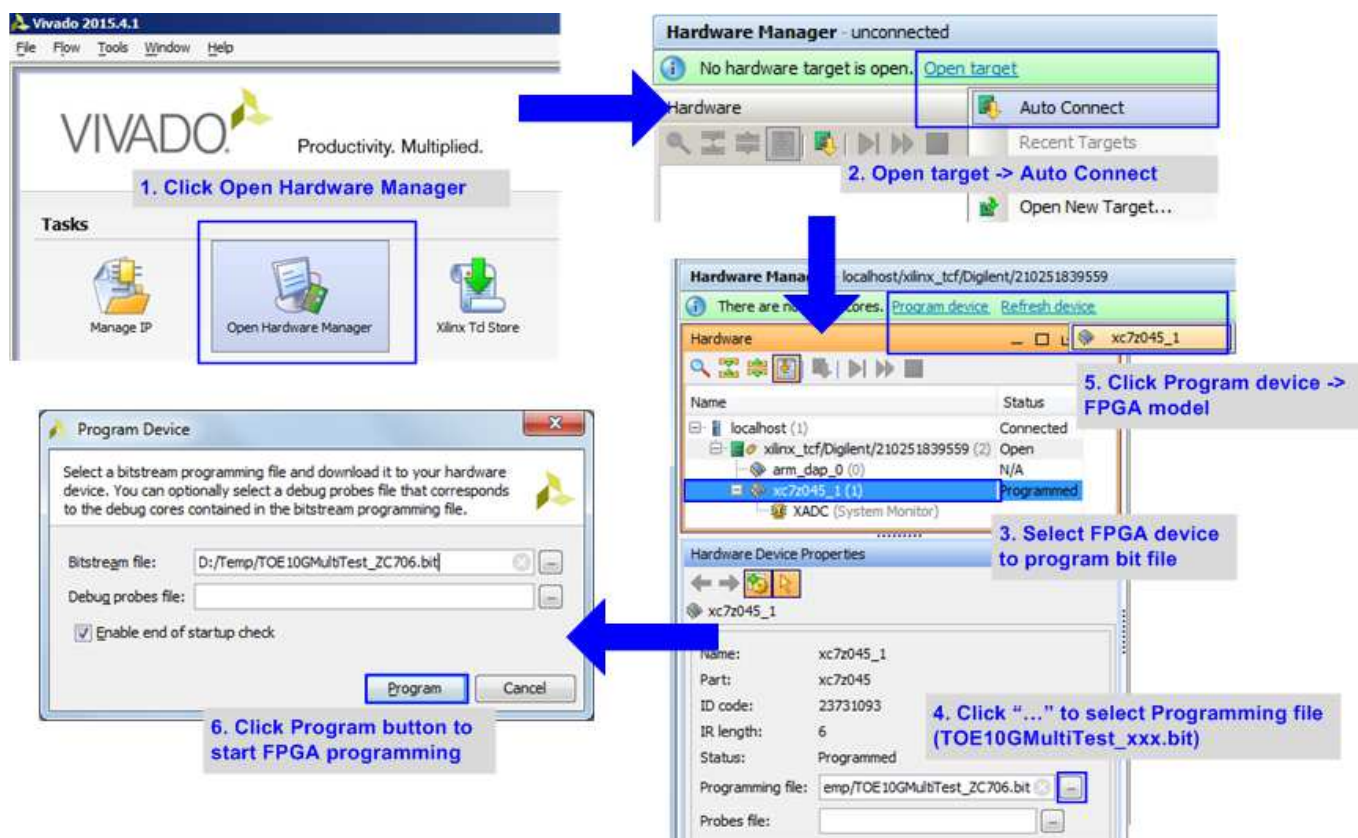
Vivado 2015.4.1
File Flow Tools Window Help

VIVADO. Productivity. Multiplied.

1. Click Open Hardware Manager

Tasks

Manage IP
Open Hardware Manager
Xilinx Tcl Store

Hardware Manager - unconnected
No hardware target is open. Open target
Hardware
Auto Connect
Recent Targets
2. Open target -> Auto Connect
Open New Target...

Hardware Mana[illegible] localhost/xilinx_tcf/Digilent/210251839559
There are no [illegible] cores. Program device Refresh device
Hardware
xc7z045_1
5. Click Program device -> FPGA model

| Name | Status |
|---|---|
| localhost (1) | Connected |
| xilinx_tcf/Digilent/210251839559 (2) | Open |
| arm_dap_0 (0) | N/A |
| xc7z045_1 (1) | Programmed |
| XADC (System Monitor) | |

3. Select FPGA device to program bit file

Hardware Device Properties
xc7z045_1
Name: xc7z045_1
Part: xc7z045
ID code: 23731093
IR length: 6
Status: Programmed
Programming file: emp/TOE10GMultiTest_ZC706.bit
Probes file:

4. Click "..." to select Programming file (TOE10GMultiTest_xxx.bit)

Program Device
Select a bitstream programming file and download it to your hardware device. You can optionally select a debug probes file that corresponds to the debug cores contained in the bitstream programming file.
Bitstream file: D:/Temp/TOE10GMultiTest_ZC706.bit
Debug probes file:
Enable end of startup check
Program Cancel

6. Click Program button to start FPGA programming